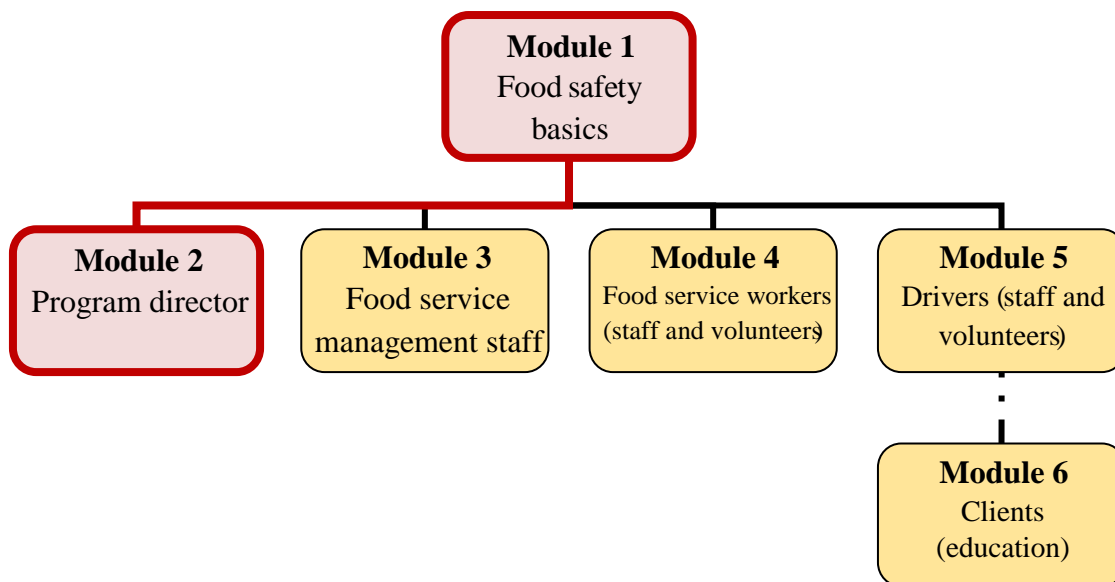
Module 1
Food safety basics

Module 2
Program director

Module 3
Food service management staff

Module 4
Food service workers (staff and volunteers)

Module 5
Drivers (staff and volunteers)

Module 6
Clients (education)